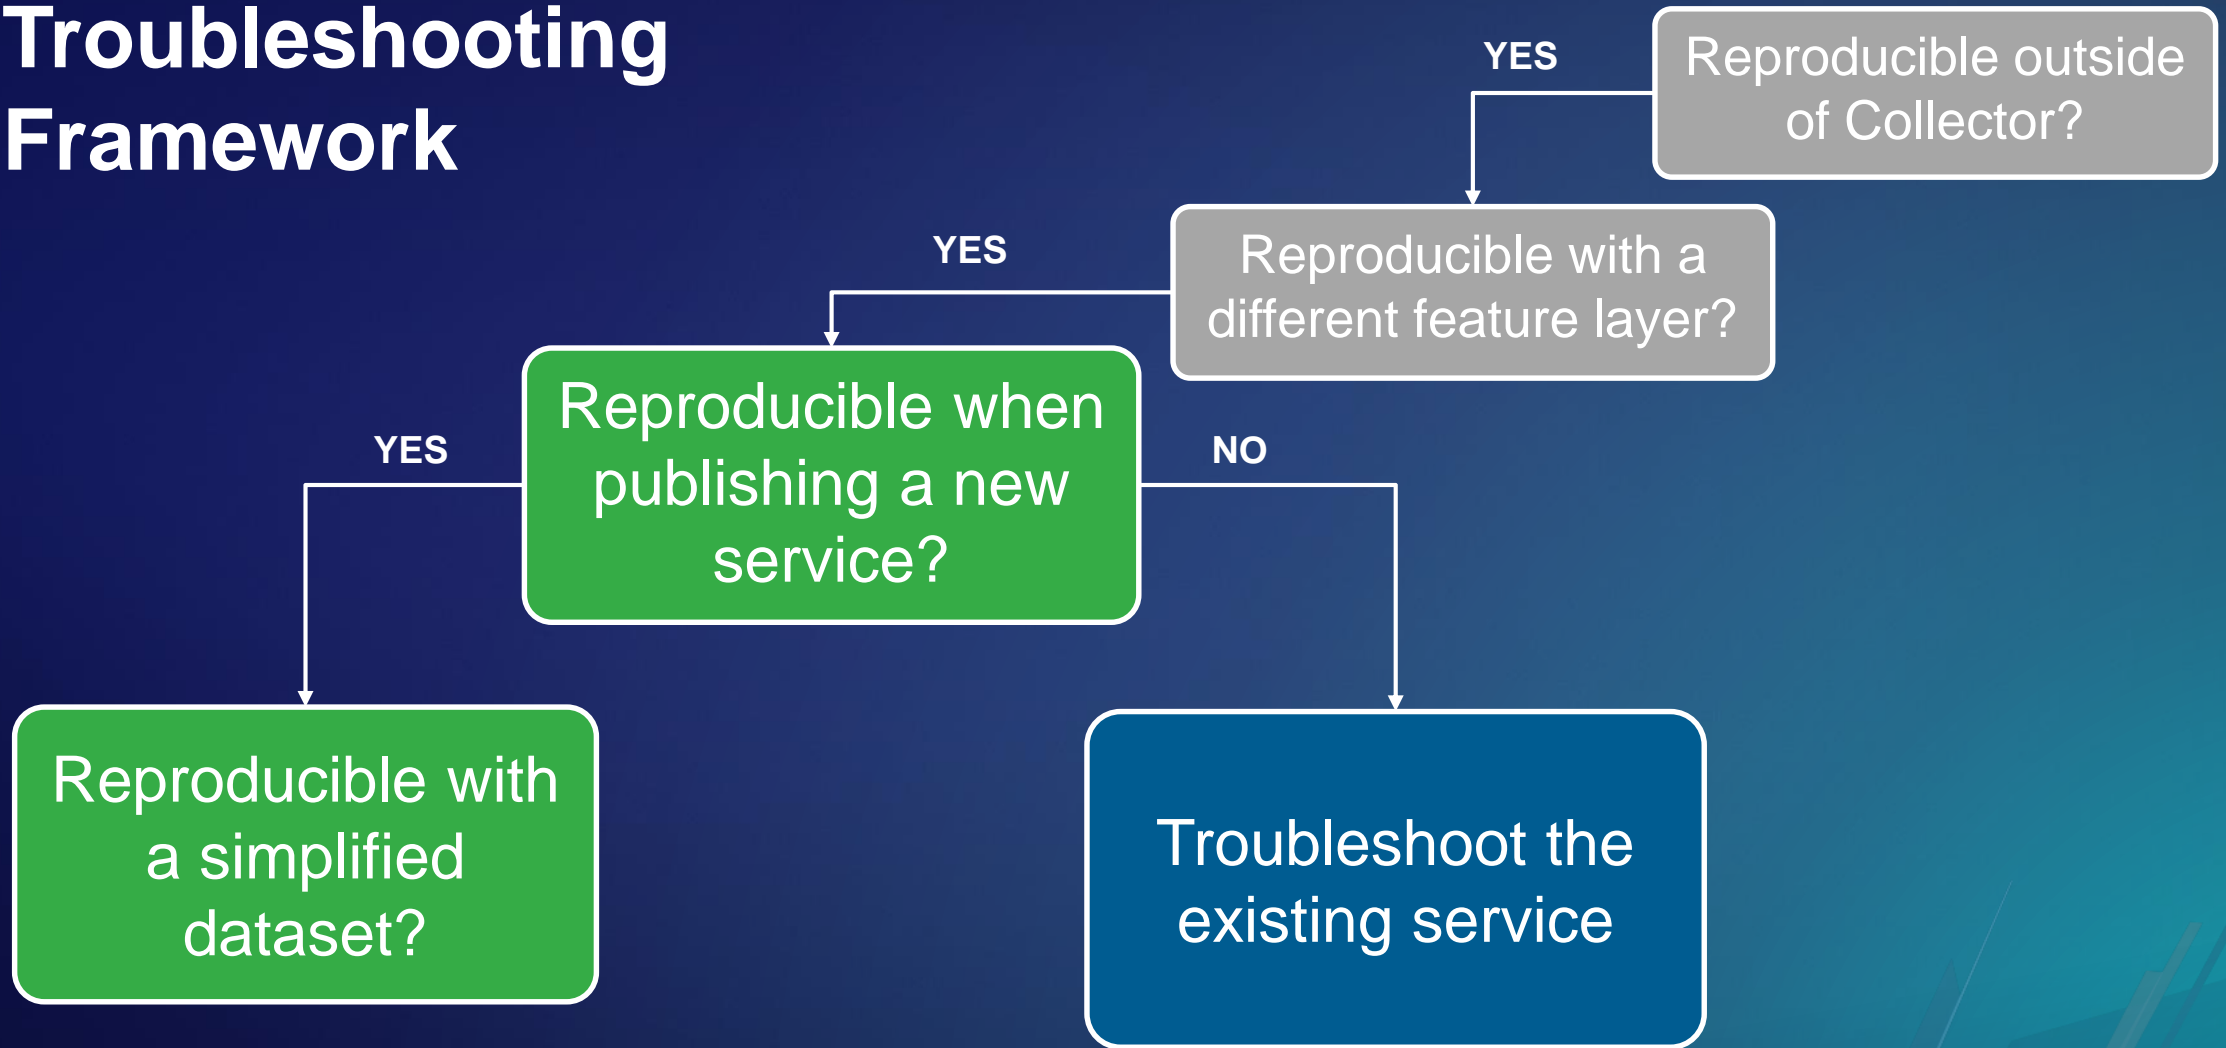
Troubleshooting Framework

Reproducible outside of Collector?

YES

Reproducible with a different feature layer?

YES

Reproducible when publishing a new service?

YES

NO

Reproducible with a simplified dataset?

Troubleshoot the existing service